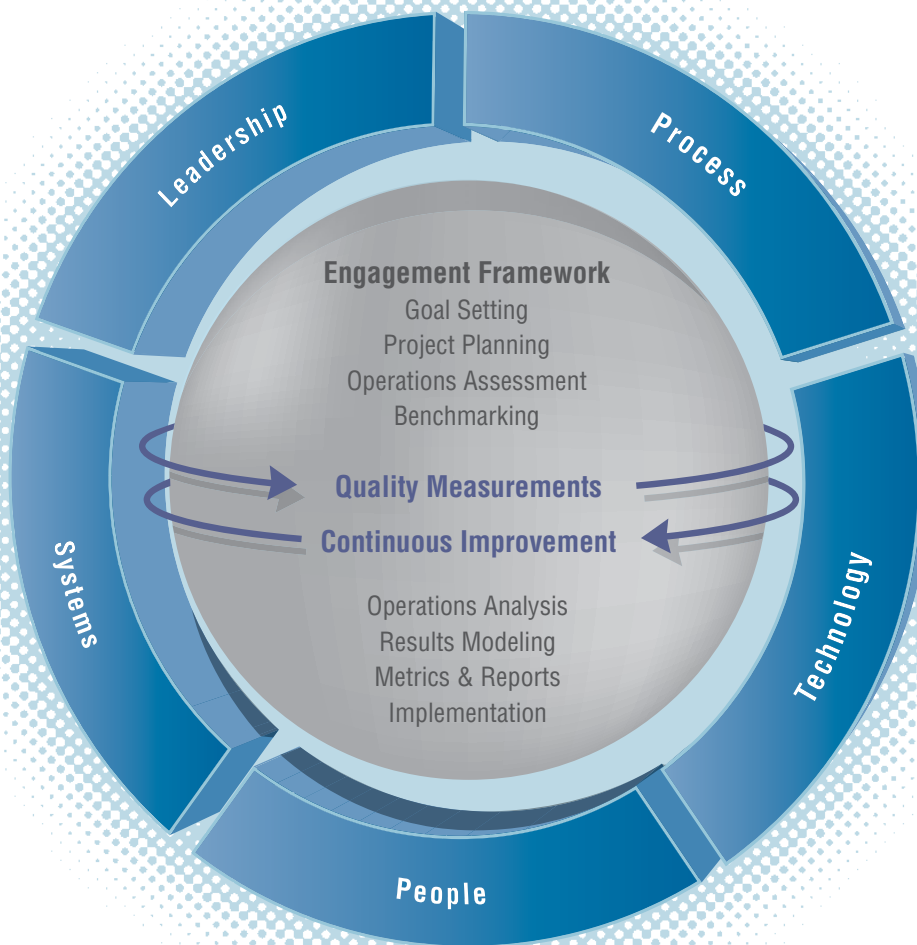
Leadership

Process

Engagement Framework
Goal Setting
Project Planning
Operations Assessment
Benchmarking

Quality Measurements
Continuous Improvement

Operations Analysis
Results Modeling
Metrics & Reports
Implementation

Systems

Technology

People